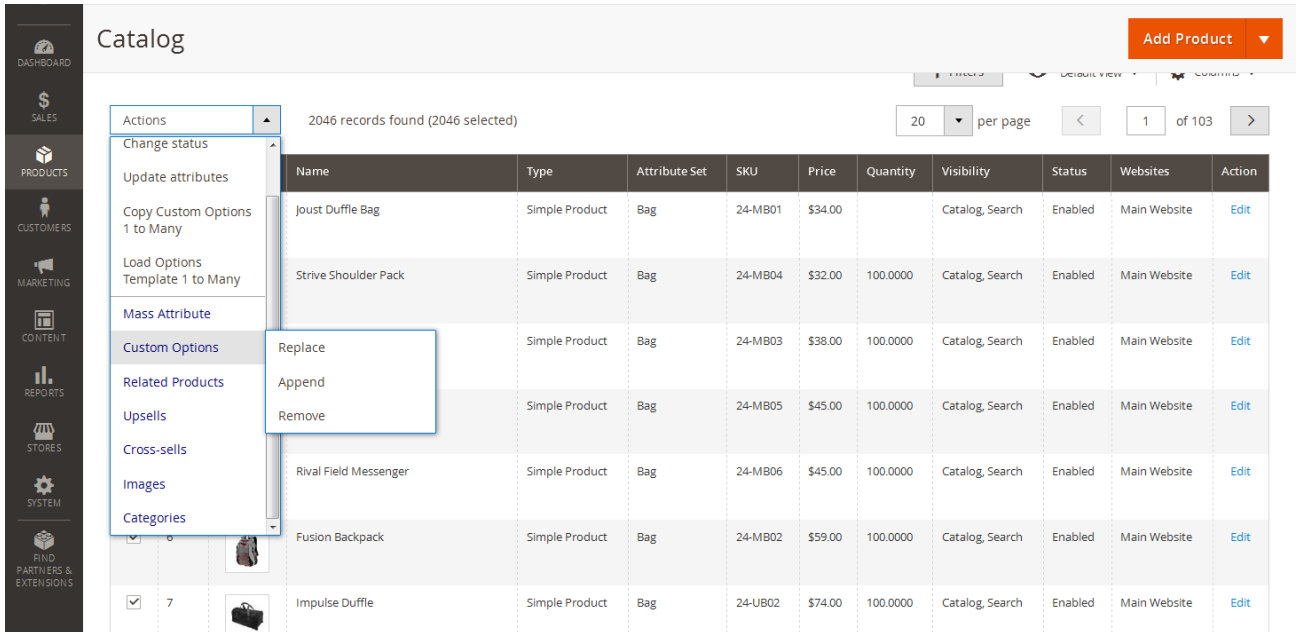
DASHBOARD
SALES
PRODUCTS
CUSTOMERS
MARKETING
CONTENT
REPORTS
STORES
SYSTEM
FIND PARTNERS & EXTENSIONS

Catalog

Add Product

Filters
Default View
Columns

Actions
2046 records found (2046 selected)
20 per page
1 of 103

Change status
Update attributes
Copy Custom Options 1 to Many
Load Options Template 1 to Many
Mass Attribute
Custom Options
Related Products
Upsells
Cross-sells
Images
Categories

Replace
Append
Remove

| | | | Name | Type | Attribute Set | SKU | Price | Quantity | Visibility | Status | Websites | Action |
|---|---|---|---|---|---|---|---|---|---|---|---|---|
| | | | Joust Duffle Bag | Simple Product | Bag | 24-MB01 | $34.00 | | Catalog, Search | Enabled | Main Website | Edit |
| | | | Strive Shoulder Pack | Simple Product | Bag | 24-MB04 | $32.00 | 100.0000 | Catalog, Search | Enabled | Main Website | Edit |
| | | | | Simple Product | Bag | 24-MB03 | $38.00 | 100.0000 | Catalog, Search | Enabled | Main Website | Edit |
| | | | | Simple Product | Bag | 24-MB05 | $45.00 | 100.0000 | Catalog, Search | Enabled | Main Website | Edit |
| | | | Rival Field Messenger | Simple Product | Bag | 24-MB06 | $45.00 | 100.0000 | Catalog, Search | Enabled | Main Website | Edit |
| | 6 | | Fusion Backpack | Simple Product | Bag | 24-MB02 | $59.00 | 100.0000 | Catalog, Search | Enabled | Main Website | Edit |
| | 7 | | Impulse Duffle | Simple Product | Bag | 24-UB02 | $74.00 | 100.0000 | Catalog, Search | Enabled | Main Website | Edit |